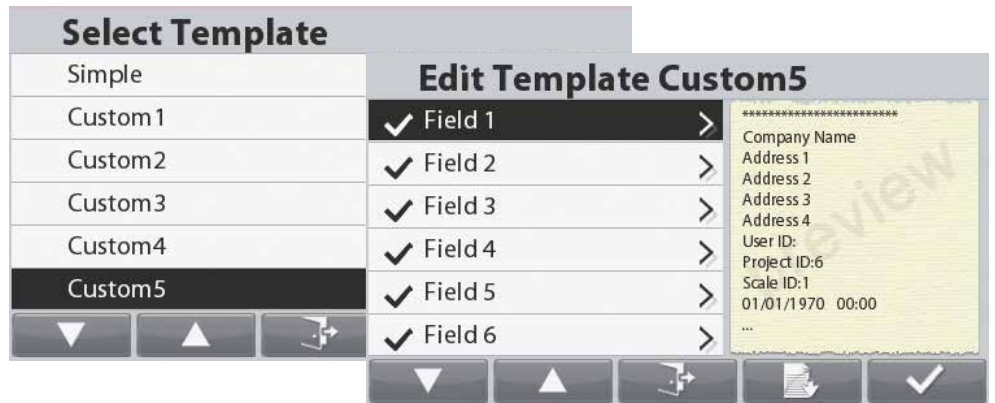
Select Template
Simple
Custom1
Custom2
Custom3
Custom4
Custom5

Edit Template Custom5
Field 1
Field 2
Field 3
Field 4
Field 5
Field 6

************************
Company Name
Address 1
Address 2
Address 3
Address 4
User ID:
Project ID:6
Scale ID:1
01/01/1970 00:00
...
Preview